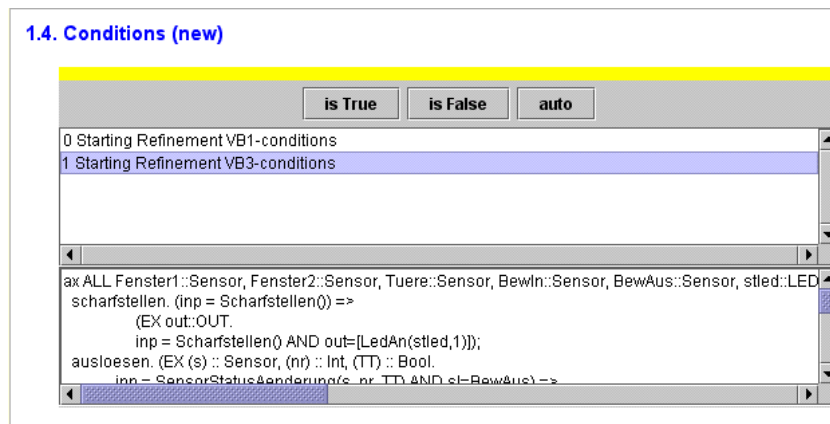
1.4. Conditions (new)

is True | is False | auto

0 Starting Refinement VB1-conditions
1 Starting Refinement VB3-conditions

ax ALL Fenster1::Sensor, Fenster2::Sensor, Tuere::Sensor, BewIn::Sensor, BewAus::Sensor, stled::LED
scharfstellen. (inp = Scharfstellen() =>
(EX out::OUT.
inp = Scharfstellen() AND out=[LedAn(stled,1)]);
ausloesen. (EX (s) :: Sensor, (nr) :: Int, (TT) :: Bool.
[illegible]